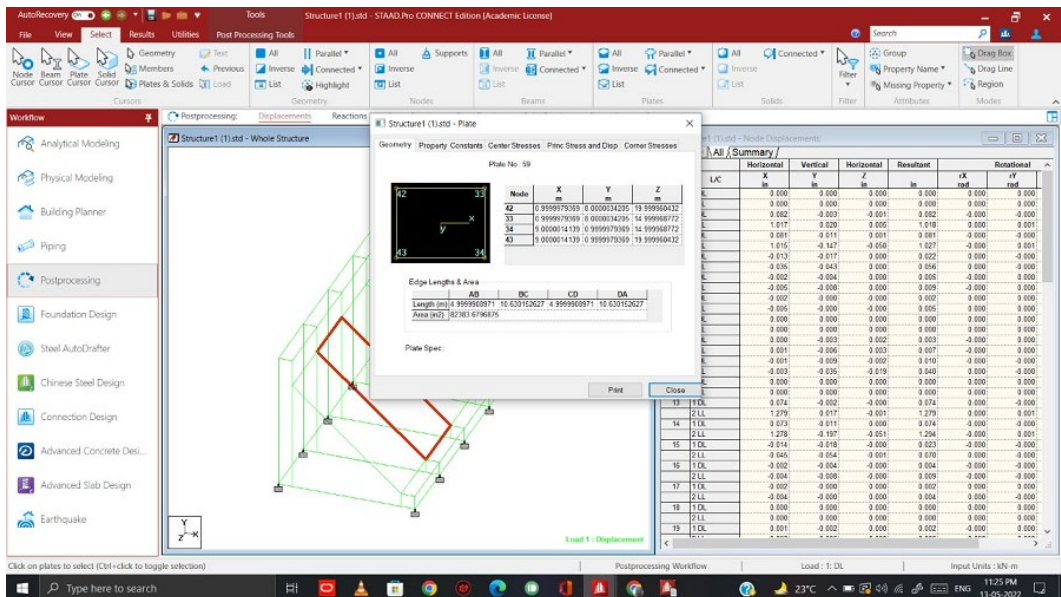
AutoRecovery Tools Structure1 (1).std - STAAD.Pro CONNECT Edition [Academic License]

File View Select Results Utilities Post Processing Tools

Search

Node Cursor Beam Cursor Plate Cursor Solid Cursor Geometry Members Plates & Solids Text Previous Load Cursors

All Inverse List Parallel Connected Highlight Geometry

All Inverse List Supports Nodes

All Inverse List Parallel Connected Beams

All Inverse List Parallel Connected Plates

All Inverse List Connected Solids

Filter

Group Property Name Missing Property Attributes

Drag Box Drag Line Region Modes

Workflow

Analytical Modeling
Physical Modeling
Building Planner
Piping
Postprocessing
Foundation Design
Steel AutoDrafter
Chinese Steel Design
Connection Design
Advanced Concrete Desi...
Advanced Slab Design
Earthquake

Postprocessing: Displacements Reactions

Structure1 (1).std - Whole Structure

Structure1 (1).std - Plate

Geometry Property Constants Center Stresses Princ Stress and Disp Corner Stresses

Plate No: 59

| Node | X m | Y m | Z m |
|---|---|---|---|
| 42 | 0.9999979369 | 8.0000034295 | 19.999960432 |
| 33 | 0.9999979369 | 8.0000034295 | 14.999968772 |
| 34 | 9.0000014139 | 0.9999979369 | 14.999968772 |
| 43 | 9.0000014139 | 0.9999979369 | 19.999960432 |

Edge Lengths & Area

| | AB | BC | CD | DA |
|---|---|---|---|---|
| Length (m) | 4.9999989971 | 10.630152627 | 4.9999989971 | 10.630152627 |
| Area (m2) | 82383.6796875 | | | |

Plate Spec :

Print Close

Structure1 (1).std - Node Displacements

All Summary

Load 1 : Displacement

Click on plates to select (Ctrl+click to toggle selection)

Postprocessing Workflow Load : 1: DL Input Units : kN-m

Type here to search 23°C ENG 11:25 PM 13-05-2022